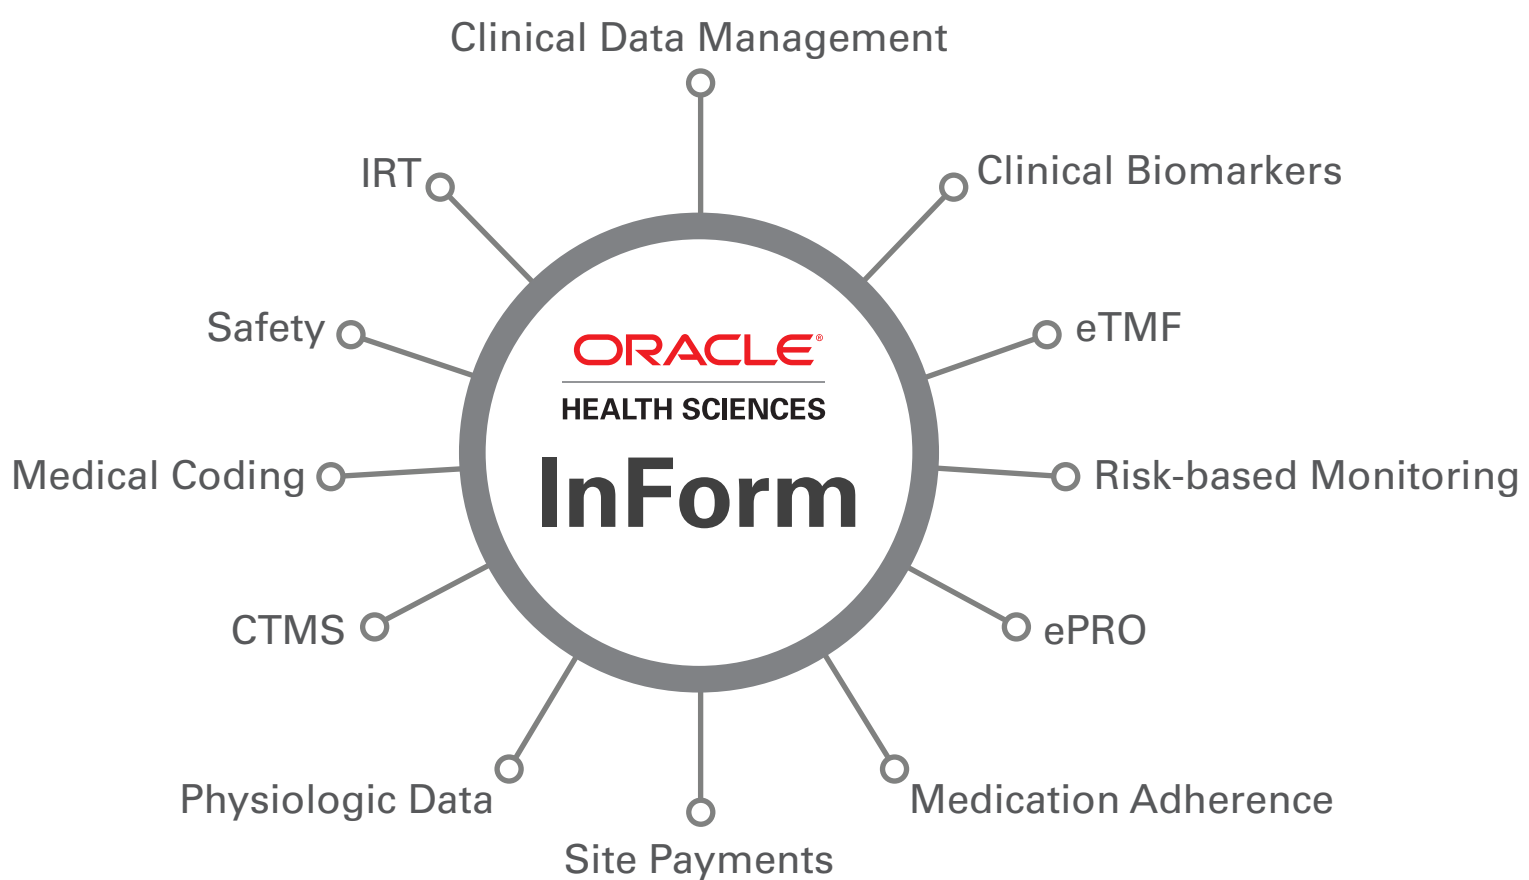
Clinical Data Management

IRT

Clinical Biomarkers

Safety

eTMF

ORACLE®
HEALTH SCIENCES
InForm

Medical Coding

Risk-based Monitoring

CTMS

ePRO

Physiologic Data

Medication Adherence

Site Payments